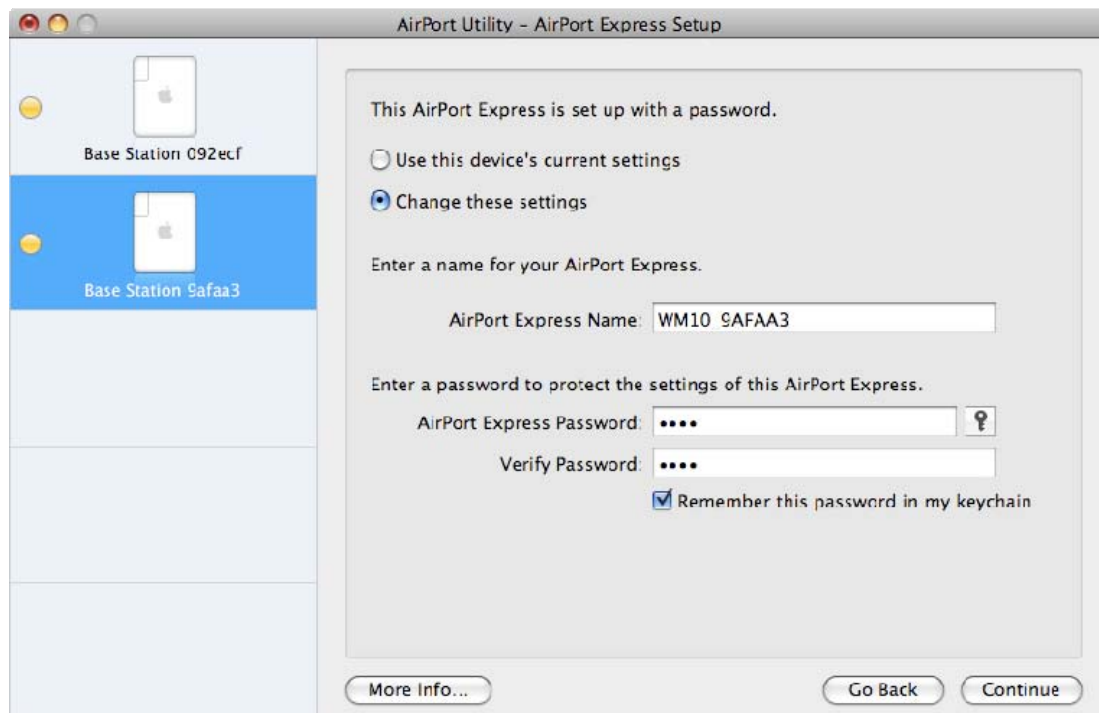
AirPort Utility - AirPort Express Setup

Base Station 092ecf

Base Station 9afaa3

This AirPort Express is set up with a password.

Use this device's current settings

Change these settings

Enter a name for your AirPort Express.

AirPort Express Name: WM10 9AFAA3

Enter a password to protect the settings of this AirPort Express.

AirPort Express Password: ••••

Verify Password: ••••

Remember this password in my keychain

More Info...

Go Back

Continue